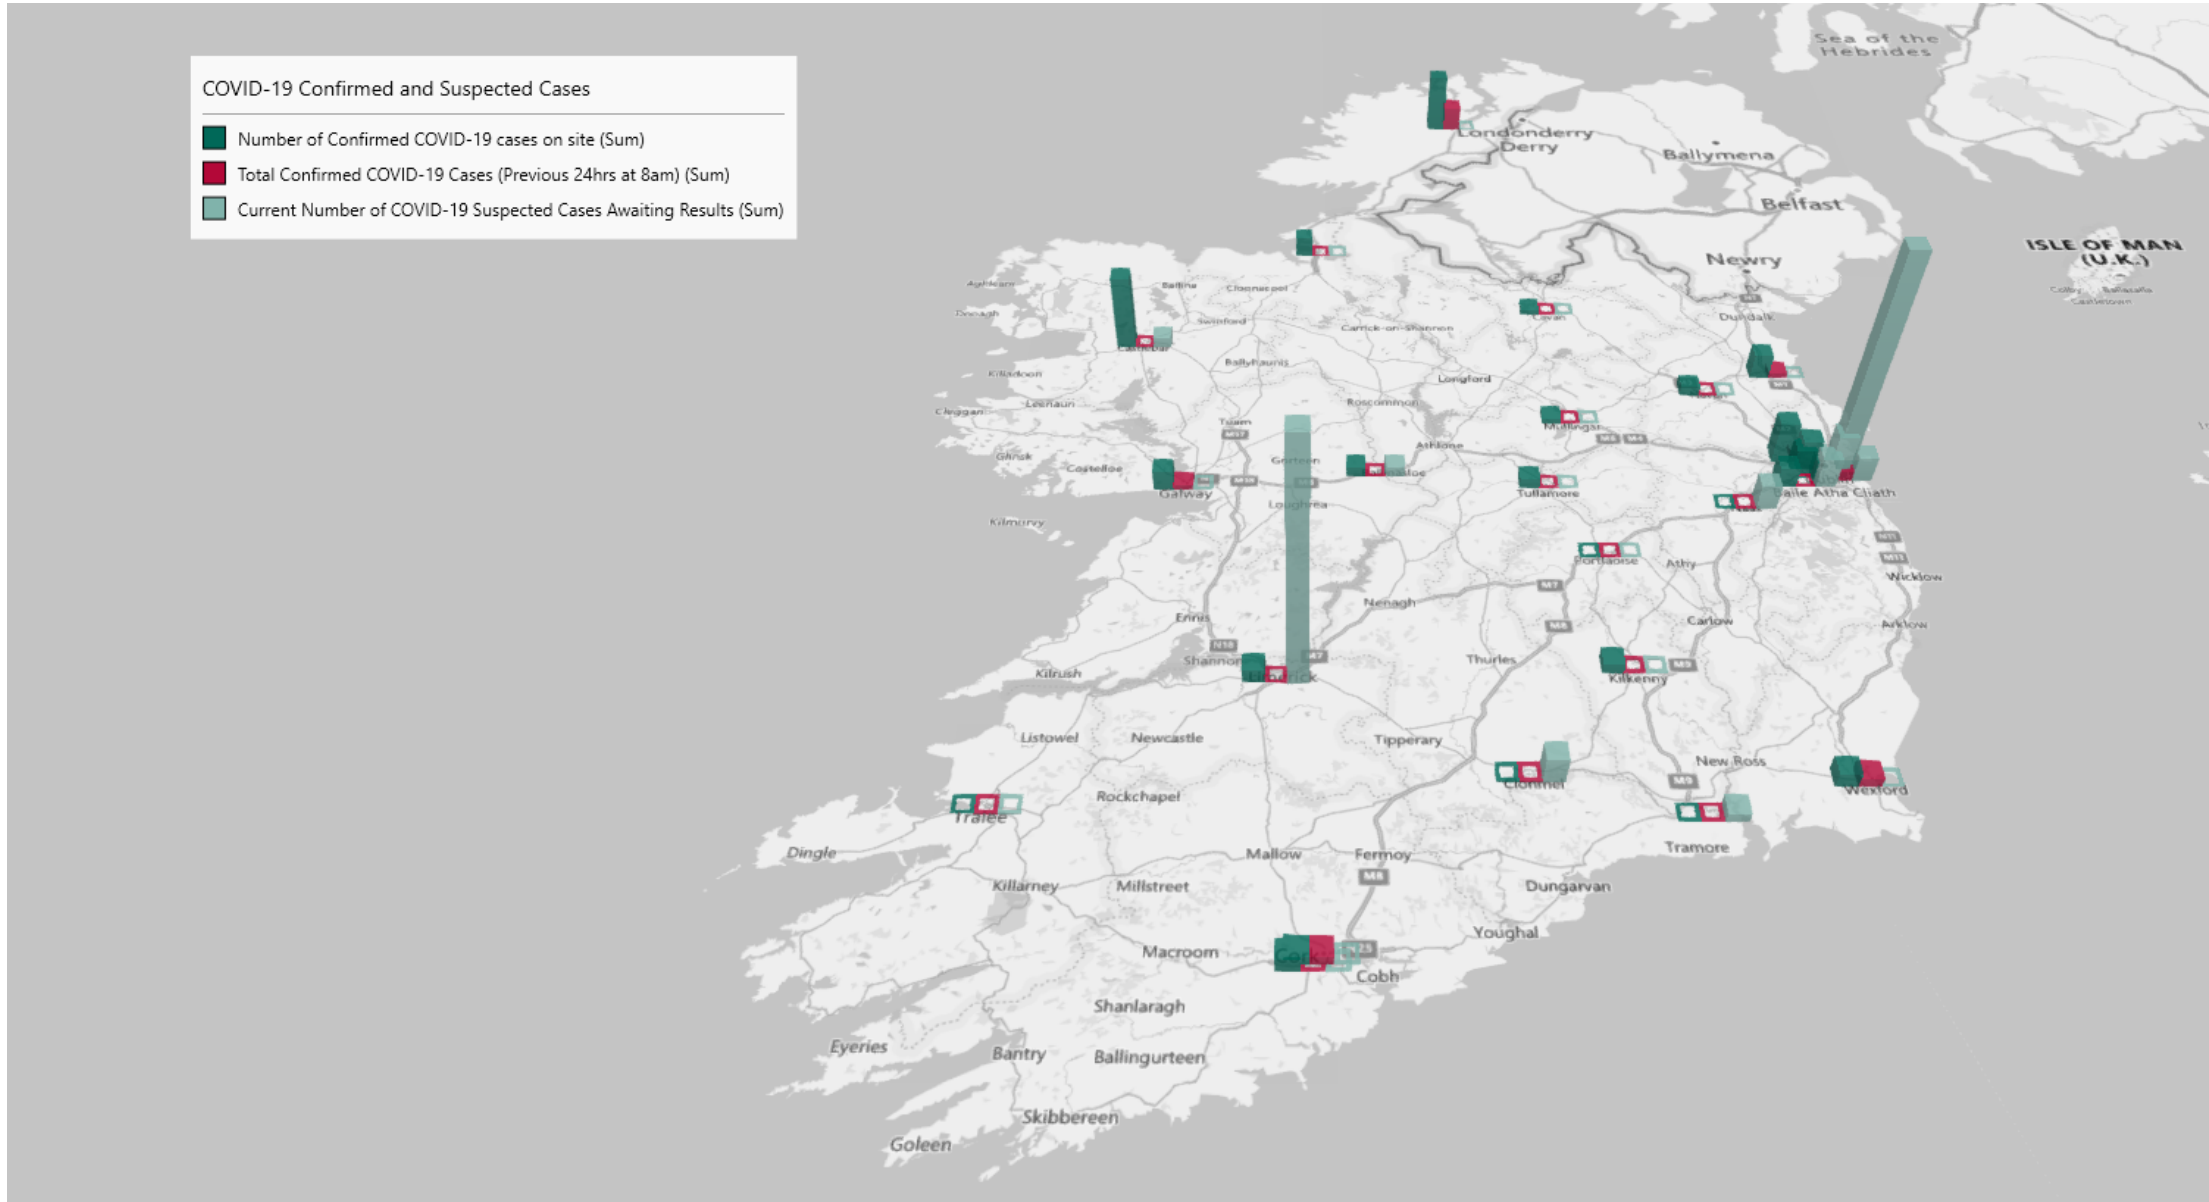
COVID-19 Confirmed and Suspected Cases

Number of Confirmed COVID-19 cases on site (Sum)
Total Confirmed COVID-19 Cases (Previous 24hrs at 8am) (Sum)
Current Number of COVID-19 Suspected Cases Awaiting Results (Sum)

Sea of the Hebrides
Londonderry
Derry
Ballymena
Belfast
Newry
ISLE OF MAN (U.K.)
Ballina
Castlebar
Carrick-on-Shannon
Cavan
Dundalk
Longford
Roscommon
Mullingar
Tuam
Athlone
Galway
Gort
Loughrea
Tullamore
Baile Átha Cliath
Portlaoise
Athy
Nenagh
Wicklow
Carlow
Arklow
Ennis
Shannon
Limerick
Kilrush
Thurles
Kilkenny
Listowel
Newcastle
Tipperary
Clonmel
New Ross
Wexford
Tralee
Rockchapel
Dingle
Mallow
Fermoy
Tramore
Killarney
Millstreet
Dungarvan
Youghal
Macroom
Cork
Cobh
Shanlaragh
Eyeries
Bantry
Ballingurteen
Skibbereen
Goleen